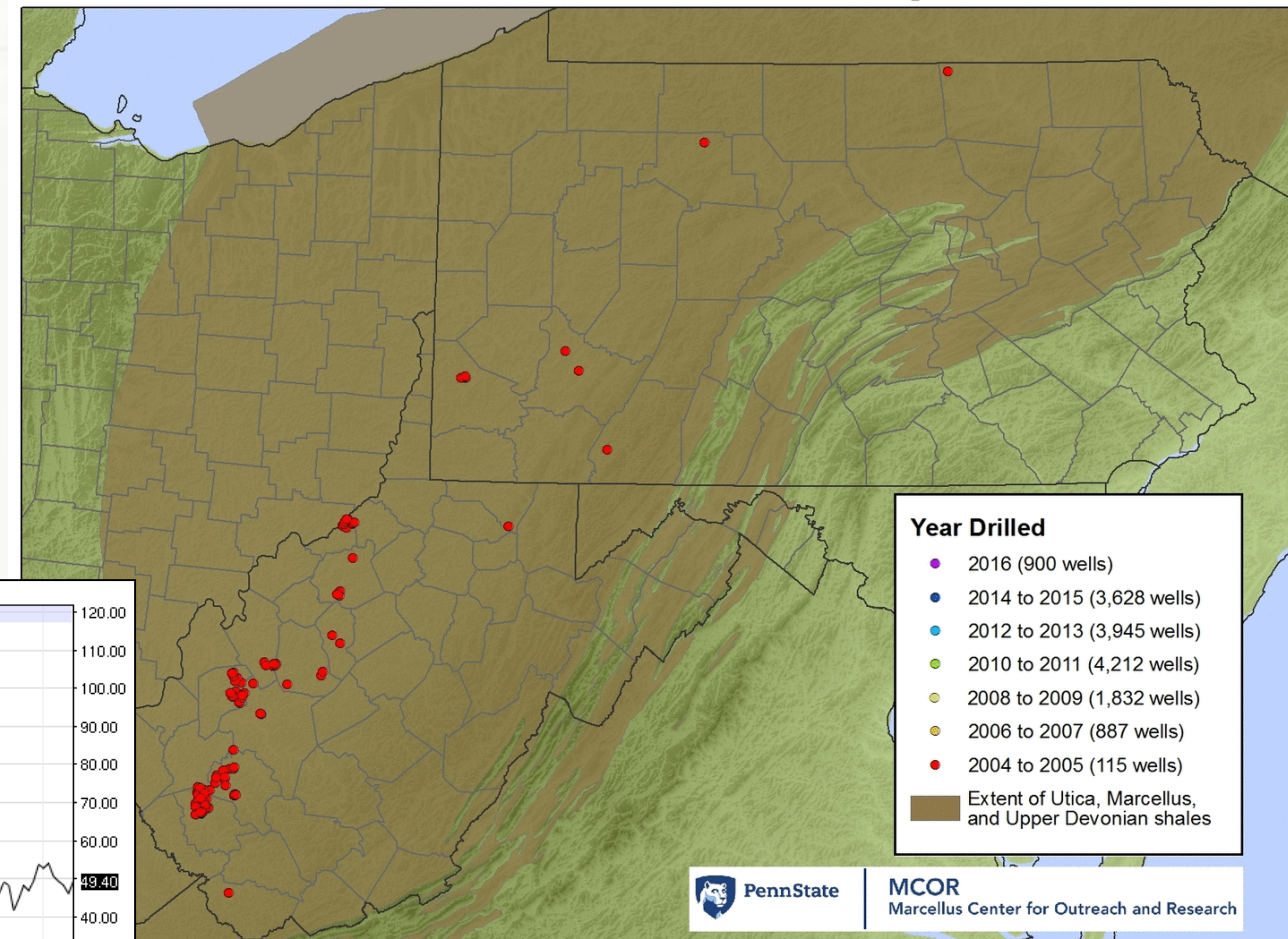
120.00
110.00
100.00
90.00
80.00
70.00
60.00
49.40
40.00

Year Drilled
2016 (900 wells)
2014 to 2015 (3,628 wells)
2012 to 2013 (3,945 wells)
2010 to 2011 (4,212 wells)
2008 to 2009 (1,832 wells)
2006 to 2007 (887 wells)
2004 to 2005 (115 wells)
Extent of Utica, Marcellus, and Upper Devonian shales

PennState
MCOR
Marcellus Center for Outreach and Research